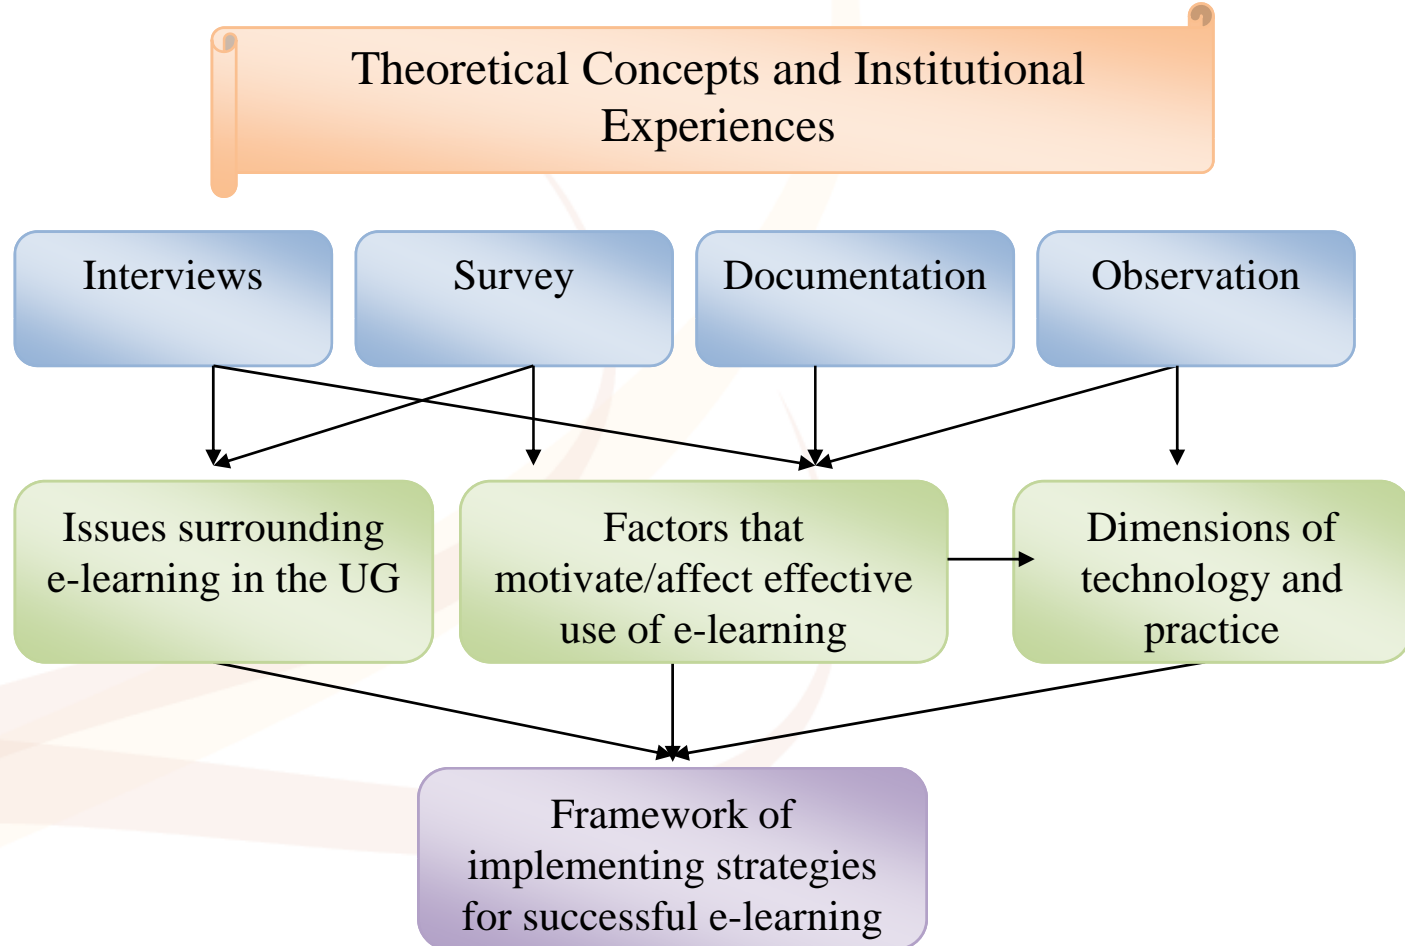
Theoretical Concepts and Institutional Experiences

Interviews

Survey

Documentation

Observation

Issues surrounding e-learning in the UG

Factors that motivate/affect effective use of e-learning

Dimensions of technology and practice

Framework of implementing strategies for successful e-learning